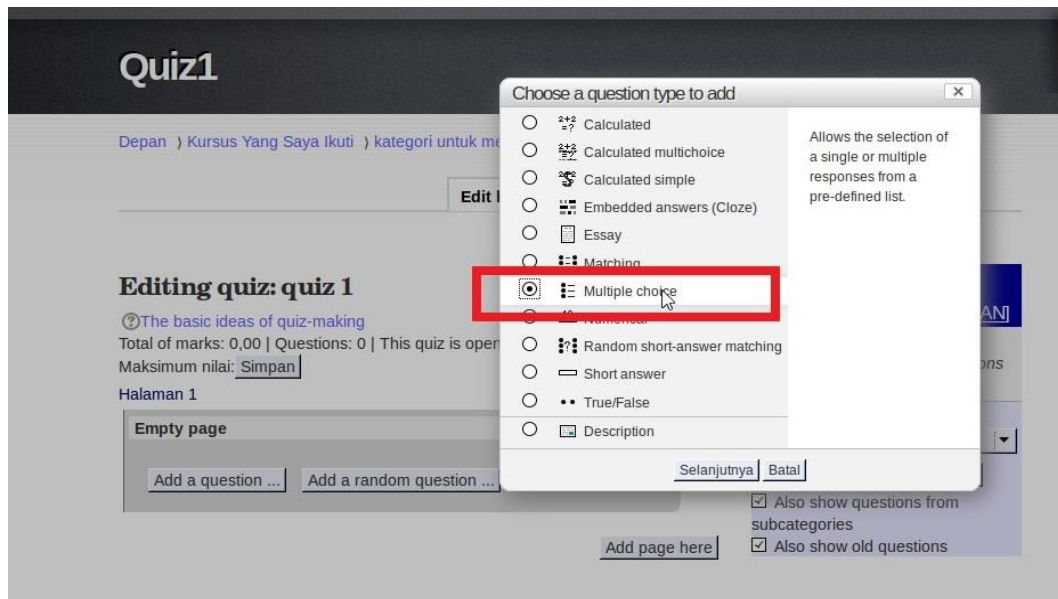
Quiz1

Depan ) Kursus Yang Saya Ikuti ) kategori untuk me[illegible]

Edit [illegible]

Editing quiz: quiz 1

The basic ideas of quiz-making

Total of marks: 0,00 | Questions: 0 | This quiz is open

Maksimum nilai: Simpan

Halaman 1

Empty page

Add a question ... Add a random question ...

Add page here

Choose a question type to add

×

Calculated
Calculated multichoice
Calculated simple
Embedded answers (Cloze)
Essay
Matching
Multiple choice
Numerical
Random short-answer matching
Short answer
True/False
Description

Allows the selection of a single or multiple responses from a pre-defined list.

Selanjutnya Batal

AN]

ons

Also show questions from subcategories

Also show old questions